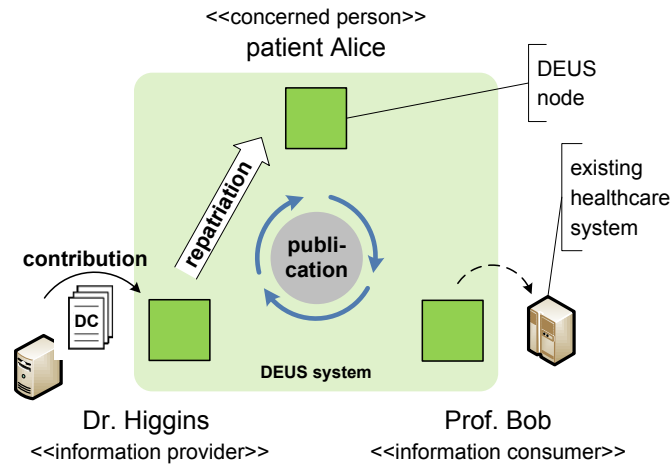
<<concerned person>>
patient Alice

DEUS node

existing healthcare system

repatriation

contribution

publication

DC

DEUS system

Dr. Higgins
<<information provider>>

Prof. Bob
<<information consumer>>